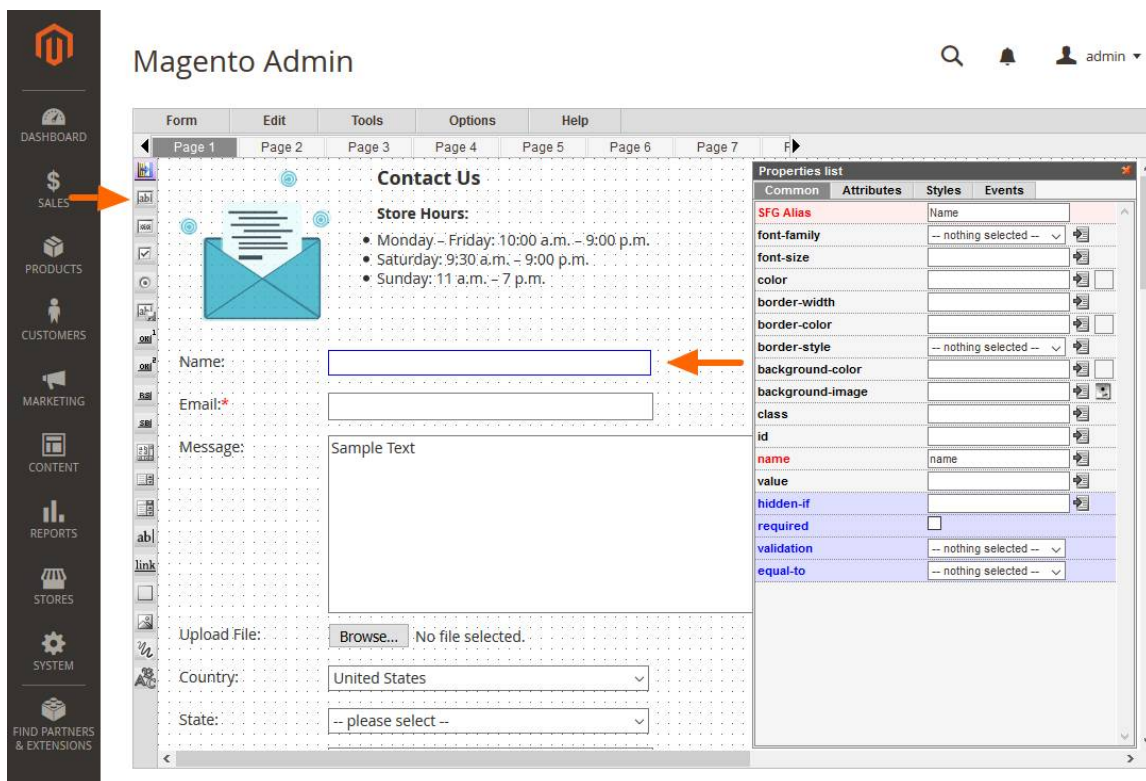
DASHBOARD
SALES
PRODUCTS
CUSTOMERS
MARKETING
CONTENT
REPORTS
STORES
SYSTEM
FIND PARTNERS & EXTENSIONS

Magento Admin

admin ▾

Form | Edit | Tools | Options | Help

Page 1 | Page 2 | Page 3 | Page 4 | Page 5 | Page 6 | Page 7 | F

abl
ab|
link

Contact Us

Store Hours:
• Monday – Friday: 10:00 a.m. – 9:00 p.m.
• Saturday: 9:30 a.m. – 9:00 p.m.
• Sunday: 11 a.m. – 7 p.m.

Name:
Email:*
Message:
Sample Text
Upload File:
Browse... No file selected.
Country:
United States
State:
-- please select --

Properties list
Common | Attributes | Styles | Events

| | |
|---|---|
| SFG Alias | Name |
| font-family | -- nothing selected -- |
| font-size | |
| color | |
| border-width | |
| border-color | |
| border-style | -- nothing selected -- |
| background-color | |
| background-image | |
| class | |
| id | |
| name | name |
| value | |
| hidden-if | |
| required | |
| validation | -- nothing selected -- |
| equal-to | -- nothing selected -- |